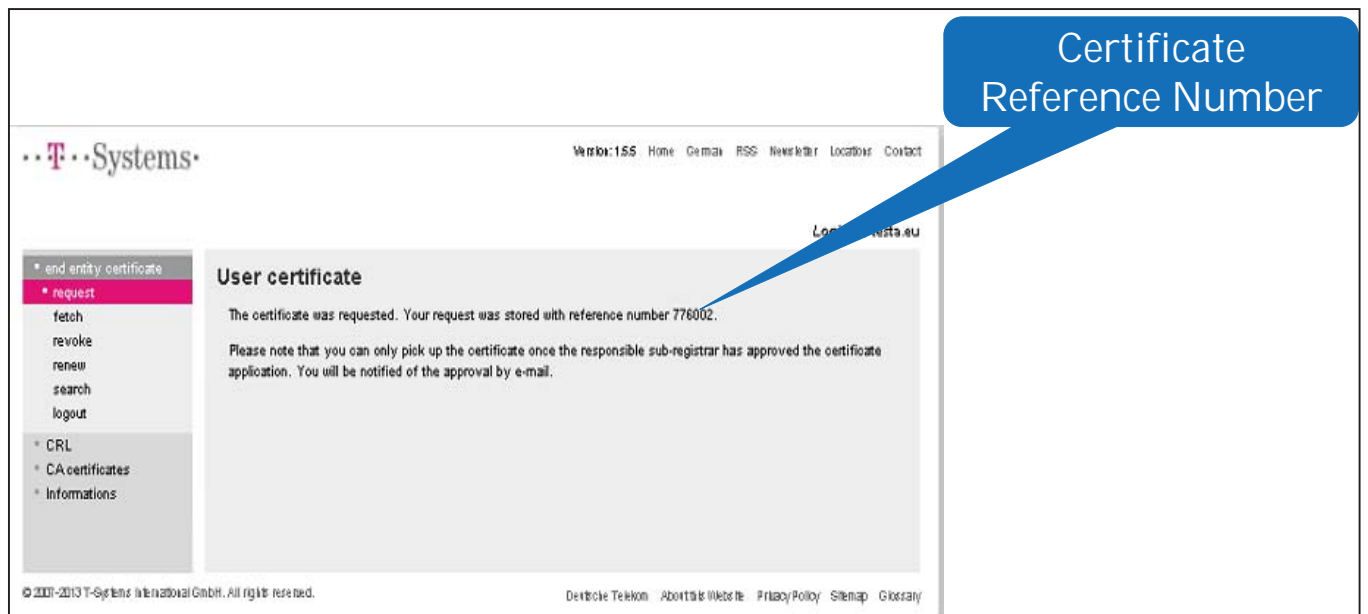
Certificate Reference Number

··T··Systems·

Version: 1.5.5 Home German RSS Newsletter Locations Contact

Logi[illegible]testa.eu

• end entity certificate
• request
fetch
revoke
renew
search
logout
• CRL
• CA certificates
• Informations

User certificate

The certificate was requested. Your request was stored with reference number 776002.

Please note that you can only pick up the certificate once the responsible sub-registrar has approved the certificate application. You will be notified of the approval by e-mail.

© 2007-2013 T-Systems International GmbH. All rights reserved.

Deutsche Telekom About this Website Privacy Policy Sitemap Glossary